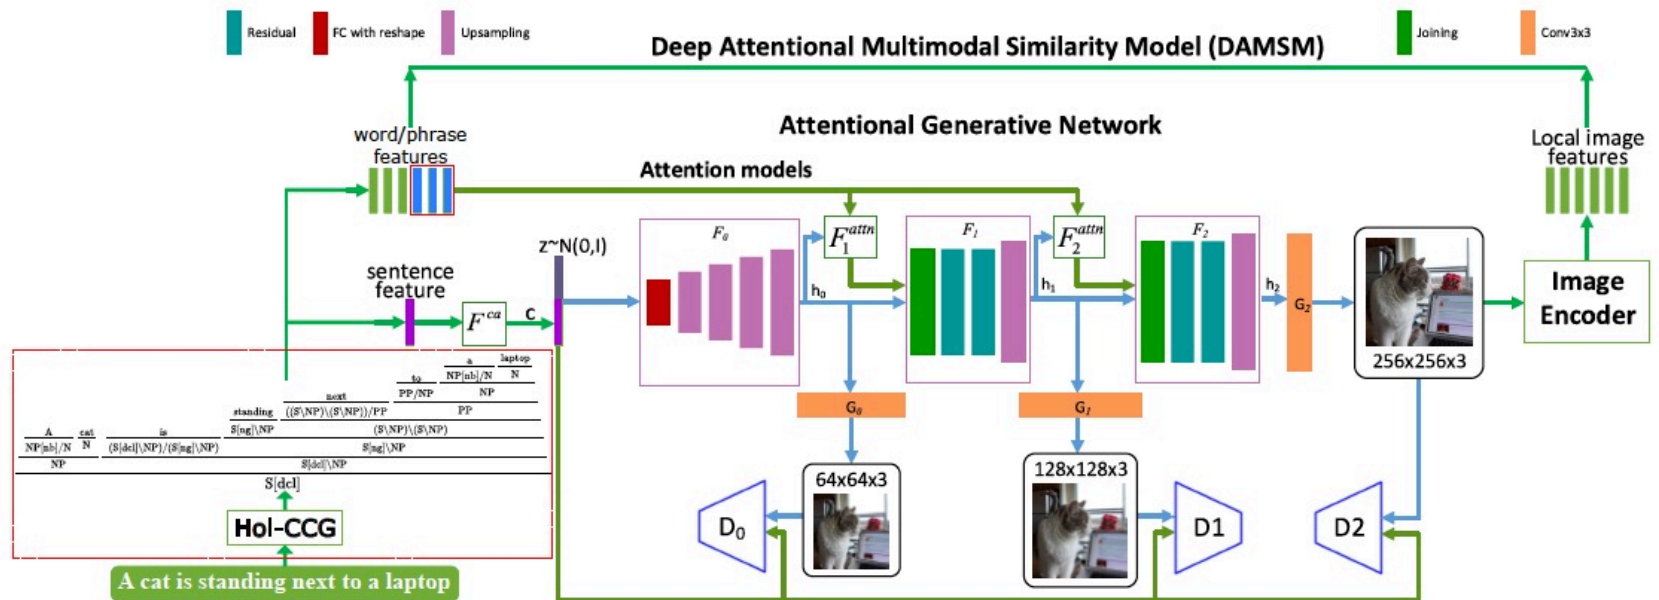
Residual FC with reshape Upsampling

Joining Conv3x3

Deep Attentional Multimodal Similarity Model (DAMSM)

Attentional Generative Network

word/phrase features

Local image features

Attention models

$F_1^{attn}$

$F_2^{attn}$

$F_0$

$F_1$

$F_2$

z~N(0,I)

sentence feature

$F^{ca}$

c

$h_0$

$h_1$

$h_2$

$G_2$

256x256x3

Image Encoder

$G_0$

$G_1$

64x64x3

128x128x3

$D_0$

D1

D2

| A | cat | is | standing | next | to | a | laptop |
|---|---|---|---|---|---|---|---|
| NP[nb]/N | N | (S[dcl]\NP)/(S[ng]\NP) | S[ng]\NP | ((S\NP)\(S\NP))/PP | PP/NP | NP[nb]/N | N |

NP

PP

(S\NP)\(S\NP)

S[ng]\NP

NP

S[dcl]\NP

S[dcl]

Hol-CCG

A cat is standing next to a laptop